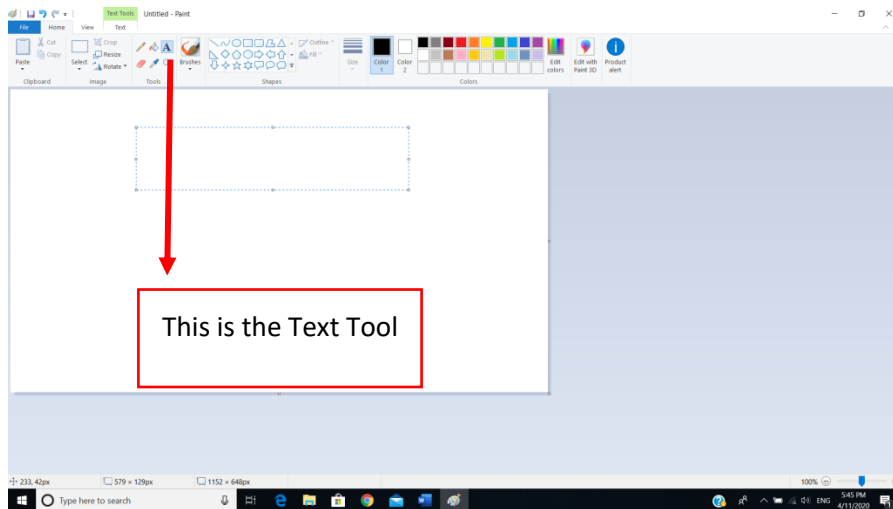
Text Tools Untitled - Paint

File Home View Text

Paste
Cut
Copy
Clipboard

Select
Crop
Resize
Rotate
Image

A
Tools

Brushes

Outline
Fill
Shapes

Size

Color 1

Color 2

Colors

Edit colors

Edit with Paint 3D

Product alert

This is the Text Tool

233, 42px
579 × 129px
1152 × 648px

100%

Type here to search

ENG
5:45 PM
4/11/2020